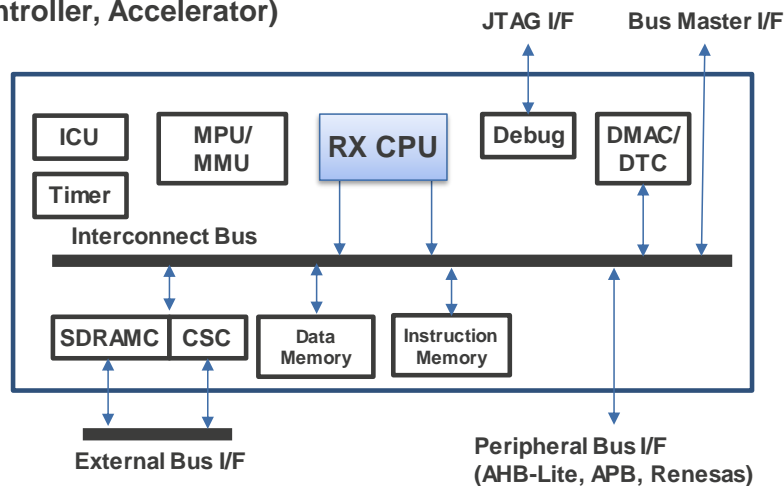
ntroller, Accelerator)

JTAG I/F

Bus Master I/F

ICU

MPU/ MMU

RX CPU

Debug

DMAC/ DTC

Timer

Interconnect Bus

SDRAMC

CSC

Data Memory

Instruction Memory

External Bus I/F

Peripheral Bus I/F (AHB-Lite, APB, Renesas)